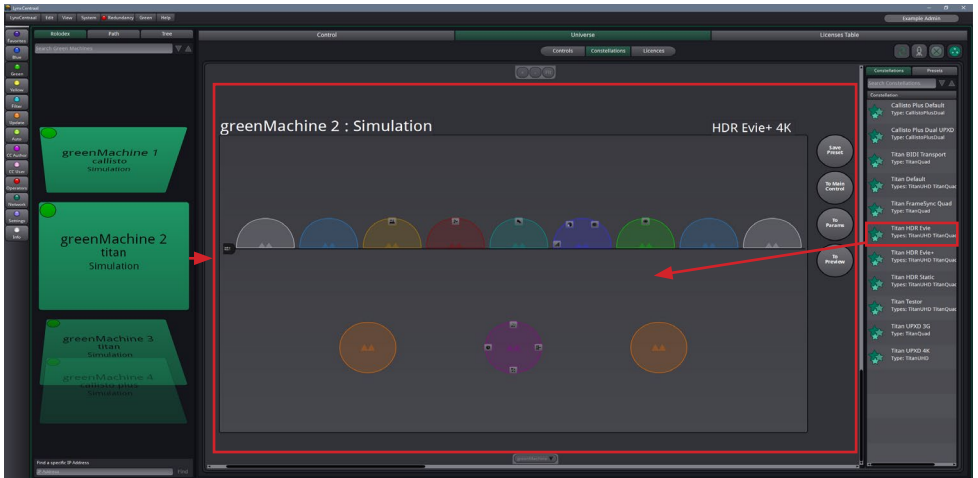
LynxCentraal

LynxCentraal Edit View System Redundancy Screen Help

Example Admin

Favorites
Blue
Green
Yellow
Filter
Update
Push
CC Author
CC User
Operations
Network
Settings
Info

Rolodex Path Tree

Search Green Machines

greenMachine 1
callisto
Simulation

greenMachine 2
titan
Simulation

greenMachine 3
titan
Simulation

greenMachine 4
callisto plus
Simulation

Find a specific IP Address
IP Address
Find

Control Universe Licenses Table

Controls Constellations Licences

greenMachine 2 : Simulation

HDR Evie+ 4K

Save Preset

To Main Control

To Params

To Preview

greenMachine

Constellations Presets

Search Constellations...

Constellation

Callisto Plus Default
Type: CallistoPlusQuad

Callisto Plus Dual UPXD
Type: CallistoPlusDual

Titan BIDI Transport
Type: TitanQuad

Titan Default
Types: TitanUHD TitanQuad

Titan FrameSync Quad
Type: TitanQuad

Titan HDR Evie
Types: TitanUHD TitanQuad

Titan HDR Evie+
Types: TitanUHD TitanQuad

Titan HDR Static
Types: TitanUHD TitanQuad

Titan Tester
Types: TitanUHD TitanQuad

Titan UPXD 3G
Type: TitanQuad

Titan UPXD 4K
Type: TitanUHD